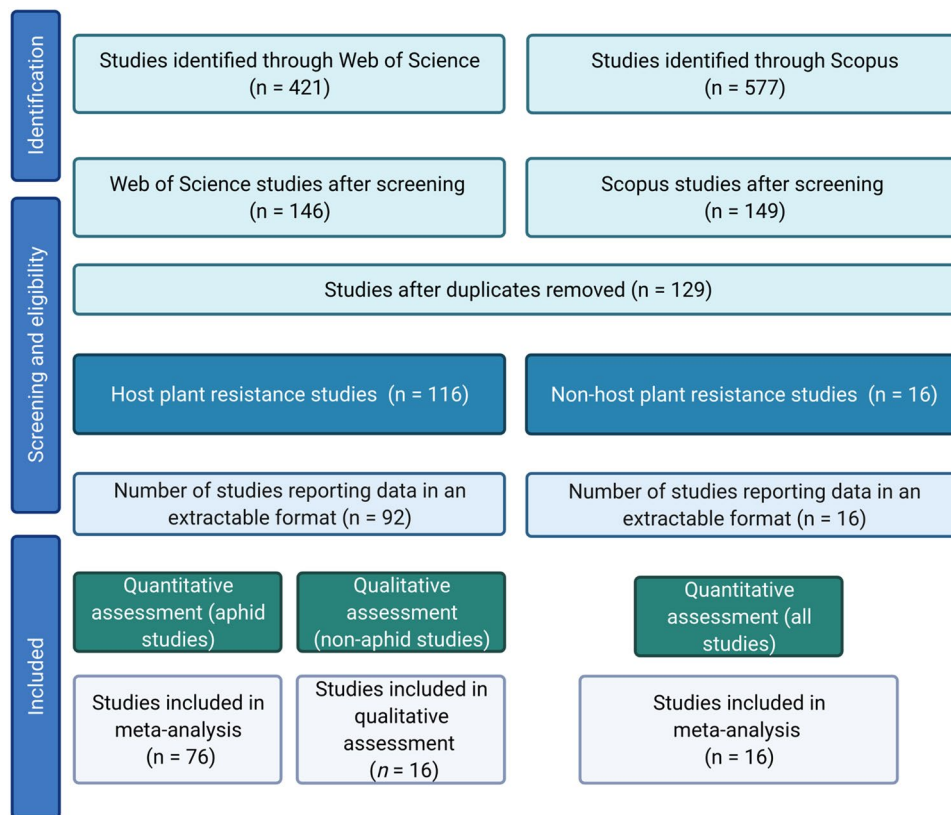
Identification

Studies identified through Web of Science (n = 421)

Studies identified through Scopus (n = 577)

Screening and eligibility

Web of Science studies after screening (n = 146)

Scopus studies after screening (n = 149)

Studies after duplicates removed (n = 129)

Host plant resistance studies (n = 116)

Non-host plant resistance studies (n = 16)

Number of studies reporting data in an extractable format (n = 92)

Number of studies reporting data in an extractable format (n = 16)

Included

Quantitative assessment (aphid studies)

Qualitative assessment (non-aphid studies)

Quantitative assessment (all studies)

Studies included in meta-analysis (n = 76)

Studies included in qualitative assessment ($n$ = 16)

Studies included in meta-analysis (n = 16)